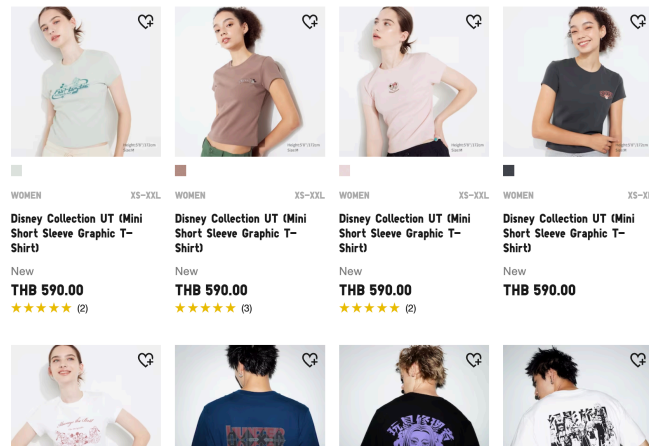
WOMEN XS-XXL
Disney Collection UT (Mini Short Sleeve Graphic T-Shirt)
New
THB 590.00
★★★★★ (2)

WOMEN XS-XXL
Disney Collection UT (Mini Short Sleeve Graphic T-Shirt)
New
THB 590.00
★★★★★ (3)

WOMEN XS-XXL
Disney Collection UT (Mini Short Sleeve Graphic T-Shirt)
New
THB 590.00
★★★★★ (2)

WOMEN XS-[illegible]
Disney Collection UT (Mini Short Sleeve Graphic T-Shirt)
New
THB 590.00